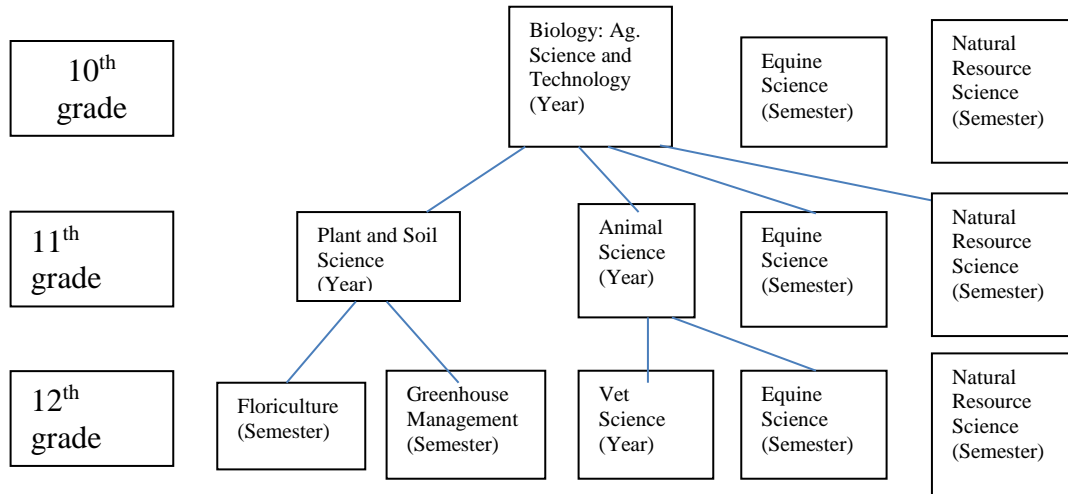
$10^{th}$ grade

Biology: Ag. Science and Technology (Year)

Equine Science (Semester)

Natural Resource Science (Semester)

$11^{th}$ grade

Plant and Soil Science (Year)

Animal Science (Year)

Equine Science (Semester)

Natural Resource Science (Semester)

$12^{th}$ grade

Floriculture (Semester)

Greenhouse Management (Semester)

Vet Science (Year)

Equine Science (Semester)

Natural Resource Science (Semester)